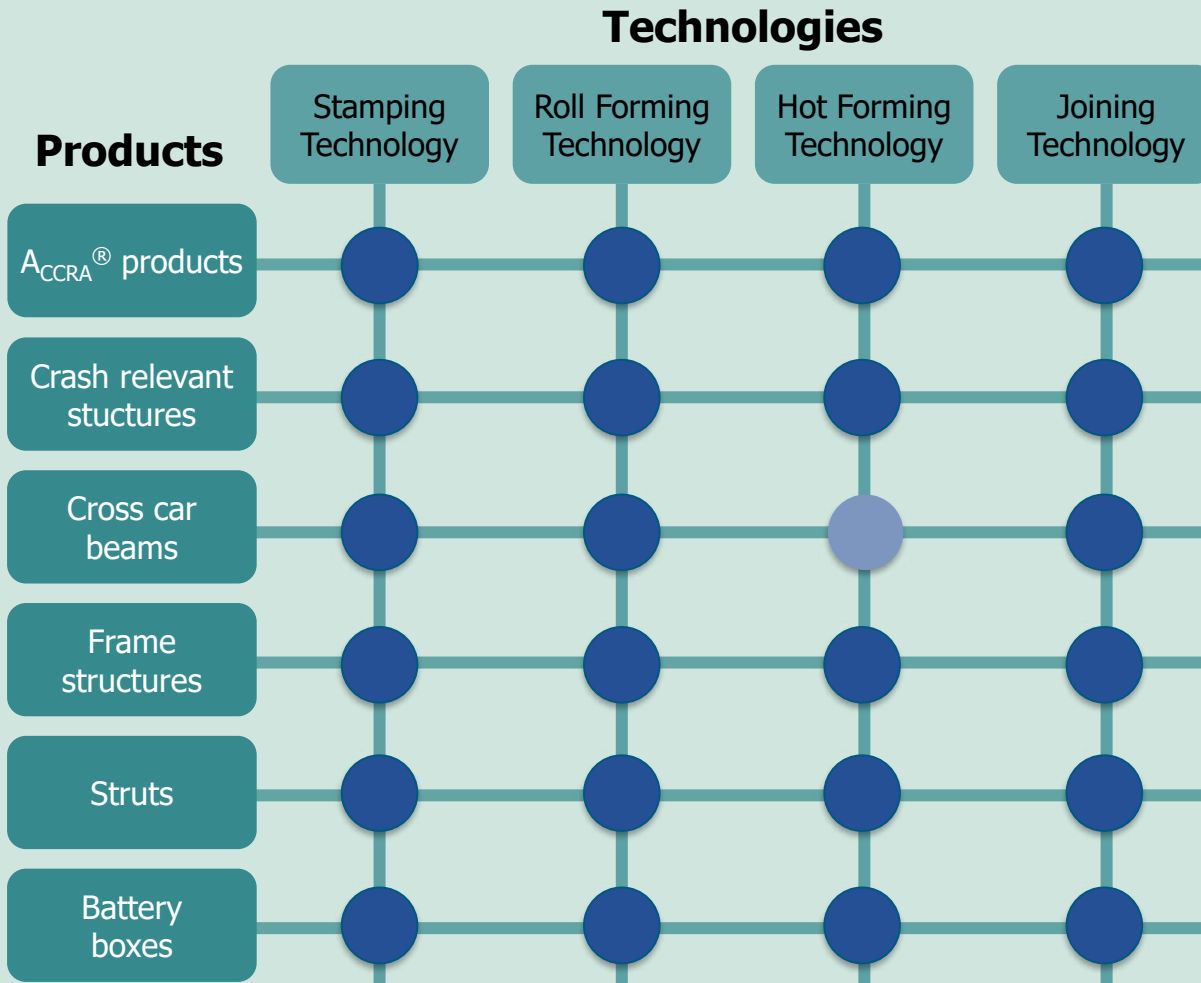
Technologies

Products

Stamping Technology

Roll Forming Technology

Hot Forming Technology

Joining Technology

$A_{CCRA}$® products

Crash relevant stuctures

Cross car beams

Frame structures

Struts

Battery boxes